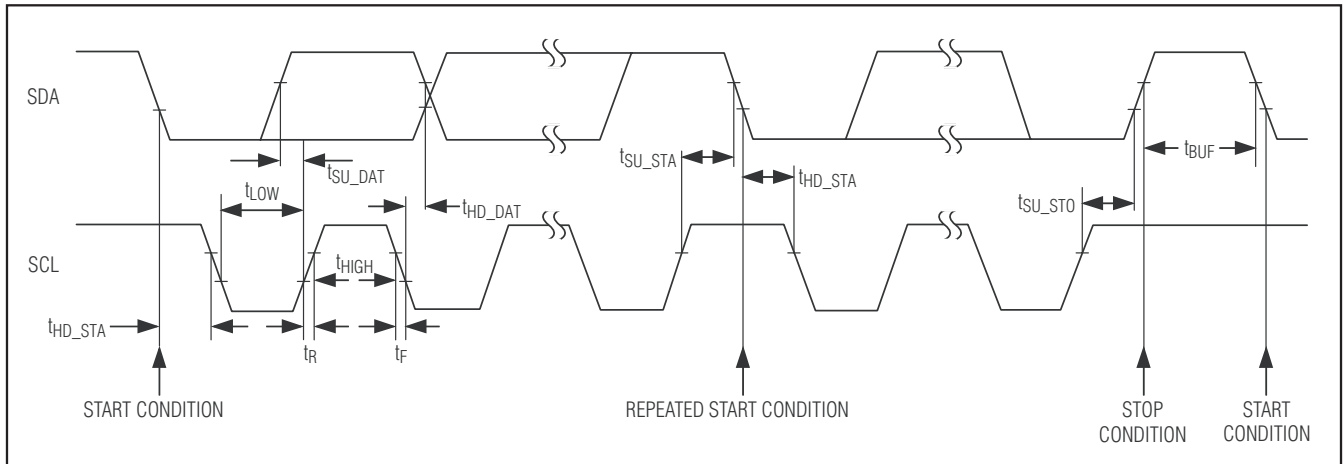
SDA

SCL

$t_{LOW}$

$t_{SU\_DAT}$

$t_{HD\_DAT}$

$t_{HIGH}$

$t_{HD\_STA}$

$t_R$

$t_F$

$t_{SU\_STA}$

$t_{HD\_STA}$

$t_{SU\_STO}$

$t_{BUF}$

START CONDITION

REPEATED START CONDITION

STOP CONDITION

START CONDITION